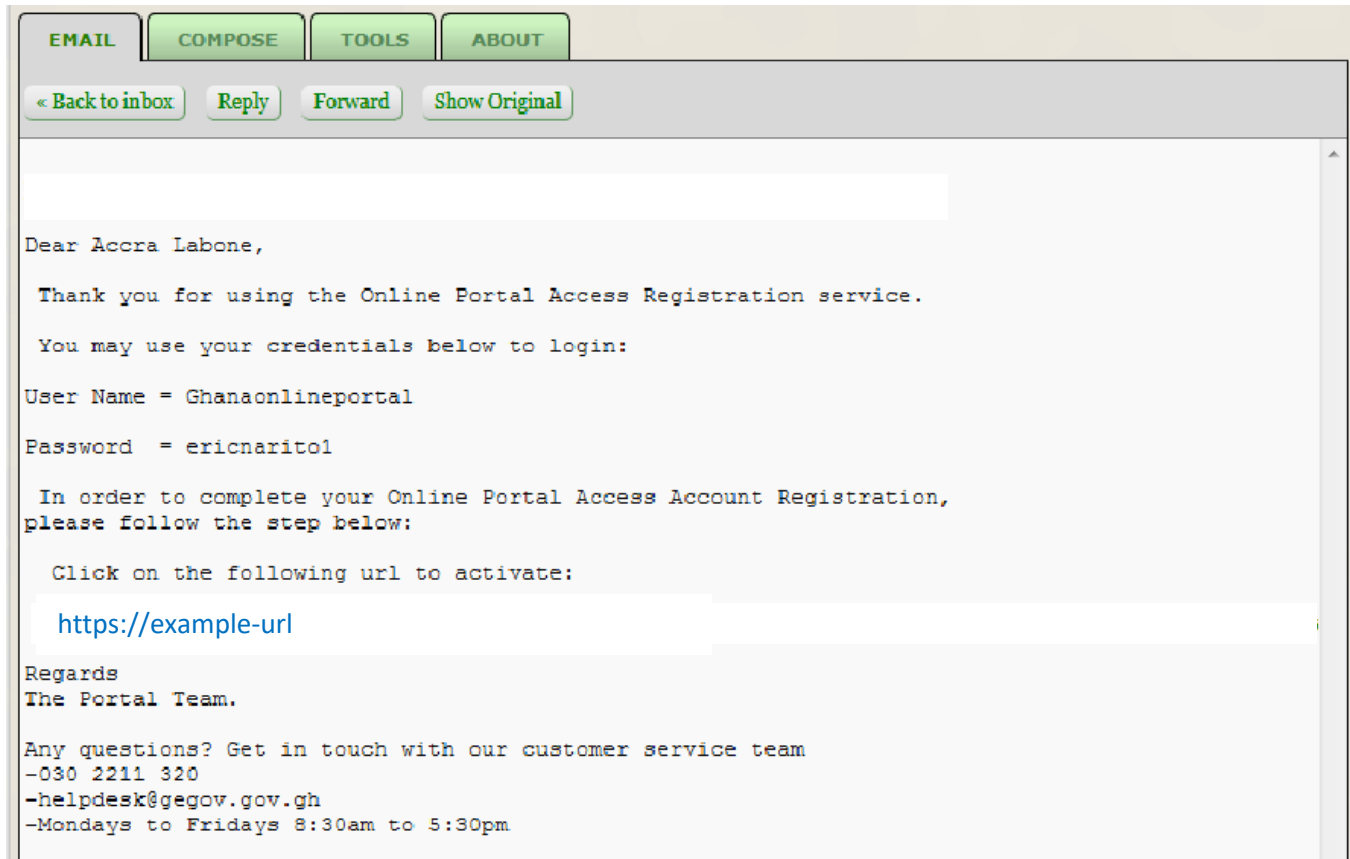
EMAIL COMPOSE TOOLS ABOUT

« Back to inbox Reply Forward Show Original

Dear Accra Labone,

Thank you for using the Online Portal Access Registration service.

You may use your credentials below to login:

User Name = Ghanaonlineportal

Password = ericnarito1

In order to complete your Online Portal Access Account Registration, please follow the step below:

Click on the following url to activate:

https://example-url

Regards
The Portal Team.

Any questions? Get in touch with our customer service team
-030 2211 320
-helpdesk@gegov.gov.gh
-Mondays to Fridays 8:30am to 5:30pm